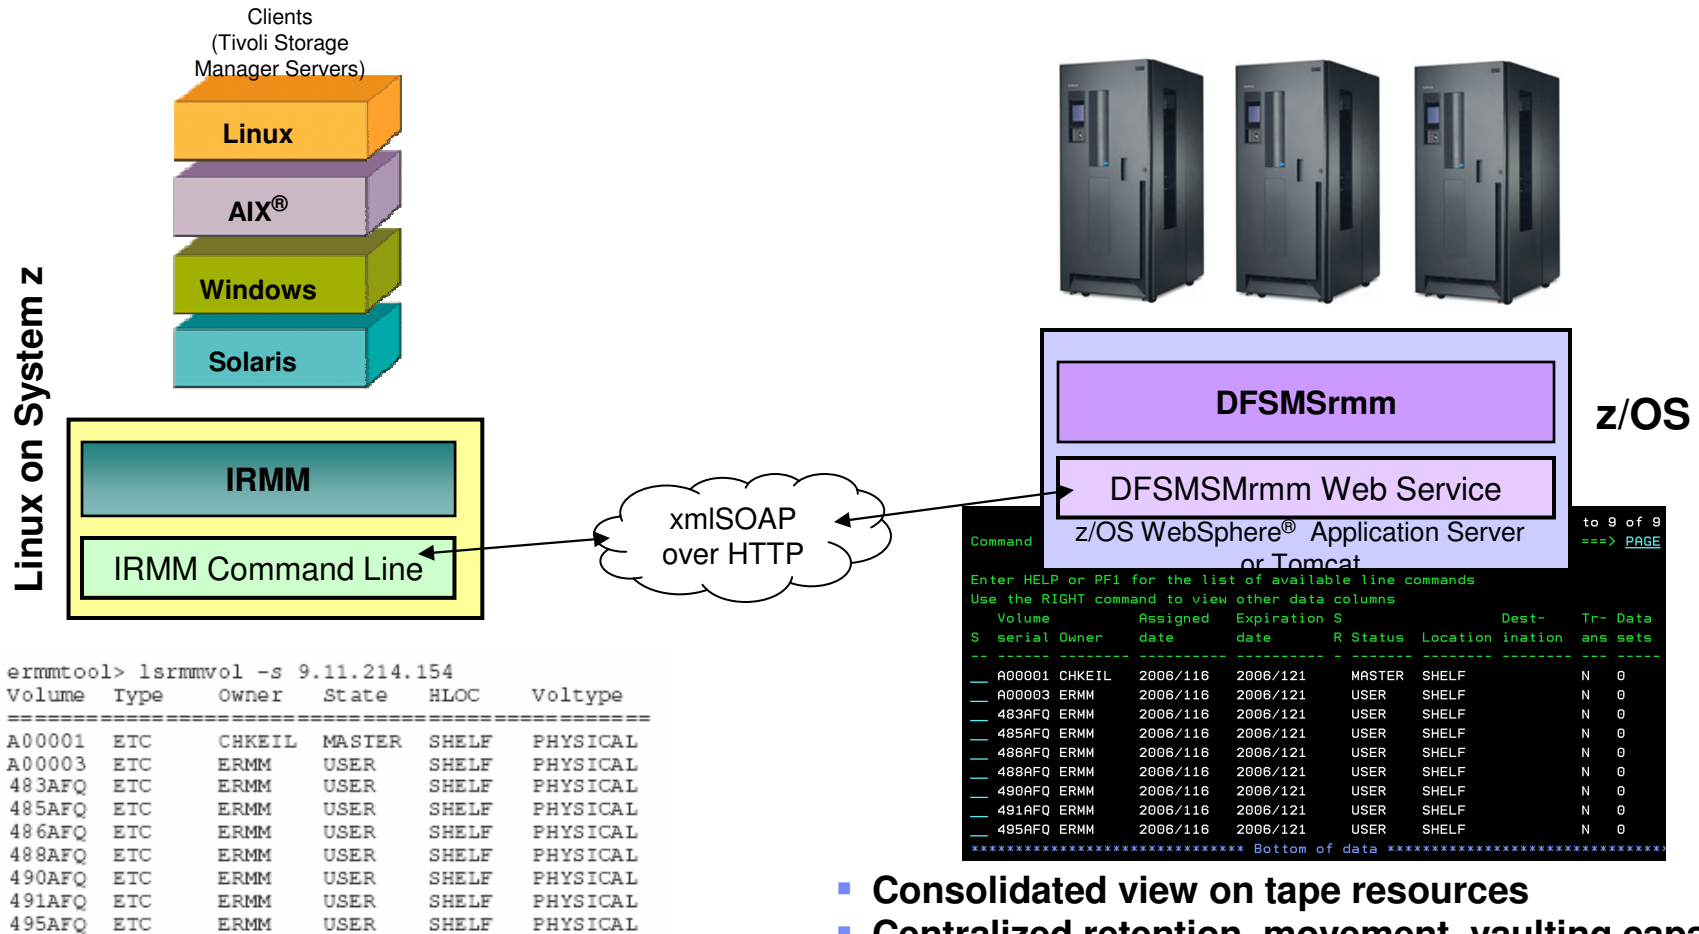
Clients
(Tivoli Storage Manager Servers)

Linux

AIX®

Windows

Solaris

Linux on System z

IRMM

IRMM Command Line

xmlSOAP
over HTTP

DFSMSrmm

z/OS

DFSMSMrmm Web Service

z/OS WebSphere® Application Server or Tomcat

Command

to 9 of 9
===> PAGE

Enter HELP or PF1 for the list of available line commands
Use the RIGHT command to view other data columns

| S | Volume serial | Owner | Assigned date | Expiration date | S R | Status | Location | Dest- ination | Tr- ans | Data sets |
|---|---|---|---|---|---|---|---|---|---|---|
| -- | ------ | -------- | ---------- | ---------- | - | -------- | -------- | -------- | --- | ----- |
| __ | A00001 | CHKEIL | 2006/116 | 2006/121 | | MASTER | SHELF | | N | 0 |
| __ | A00003 | ERMM | 2006/116 | 2006/121 | | USER | SHELF | | N | 0 |
| __ | 483AFQ | ERMM | 2006/116 | 2006/121 | | USER | SHELF | | N | 0 |
| __ | 485AFQ | ERMM | 2006/116 | 2006/121 | | USER | SHELF | | N | 0 |
| __ | 486AFQ | ERMM | 2006/116 | 2006/121 | | USER | SHELF | | N | 0 |
| __ | 488AFQ | ERMM | 2006/116 | 2006/121 | | USER | SHELF | | N | 0 |
| __ | 490AFQ | ERMM | 2006/116 | 2006/121 | | USER | SHELF | | N | 0 |
| __ | 491AFQ | ERMM | 2006/116 | 2006/121 | | USER | SHELF | | N | 0 |
| __ | 495AFQ | ERMM | 2006/116 | 2006/121 | | USER | SHELF | | N | 0 |

****************************** Bottom of data ******************************

ermmtool> lsrmmvol -s 9.11.214.154

| Volume | Type | Owner | State | HLOC | Voltype |
|---|---|---|---|---|---|
| A00001 | ETC | CHKEIL | MASTER | SHELF | PHYSICAL |
| A00003 | ETC | ERMM | USER | SHELF | PHYSICAL |
| 483AFQ | ETC | ERMM | USER | SHELF | PHYSICAL |
| 485AFQ | ETC | ERMM | USER | SHELF | PHYSICAL |
| 486AFQ | ETC | ERMM | USER | SHELF | PHYSICAL |
| 488AFQ | ETC | ERMM | USER | SHELF | PHYSICAL |
| 490AFQ | ETC | ERMM | USER | SHELF | PHYSICAL |
| 491AFQ | ETC | ERMM | USER | SHELF | PHYSICAL |
| 495AFQ | ETC | ERMM | USER | SHELF | PHYSICAL |

▪ Consolidated view on tape resources
▪ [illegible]